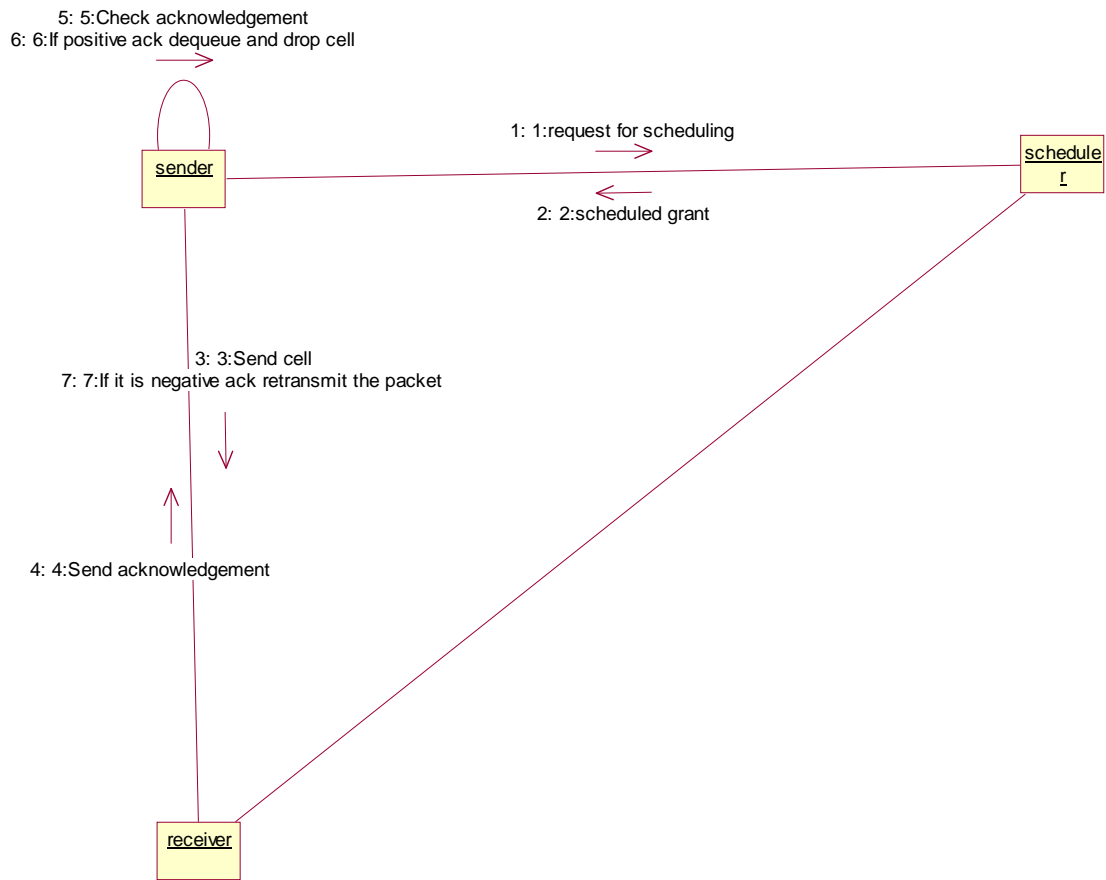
5: 5:Check acknowledgement
6: 6:If positive ack dequeue and drop cell

1: 1:request for scheduling

sender

schedule
r

2: 2:scheduled grant

3: 3:Send cell
7: 7:If it is negative ack retransmit the packet

4: 4:Send acknowledgement

receiver